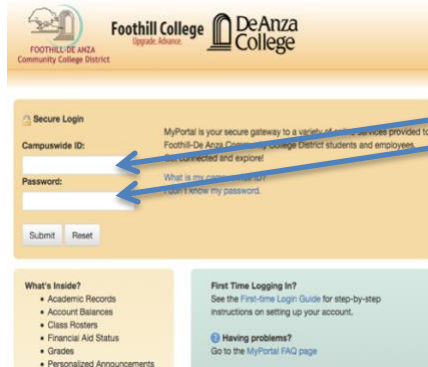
FOOTHILL-DE ANZA Community College District

Foothill College Upgrade. Advance.

De Anza College

Secure Login

Campuswide ID:

Password:

Submit Reset

MyPortal is your secure gateway to a variety of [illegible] services provided to Foothill-De Anza Community College District students and employees. Get connected and explore!

What is my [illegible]
I don't know my password.

What's Inside?
• Academic Records
• Account Balances
• Class Rosters
• Financial Aid Status
• Grades
• Personalized Announcements

First Time Logging In?
See the First-time Login Guide for step-by-step instructions on setting up your account.

Having problems?
Go to the MyPortal FAQ page